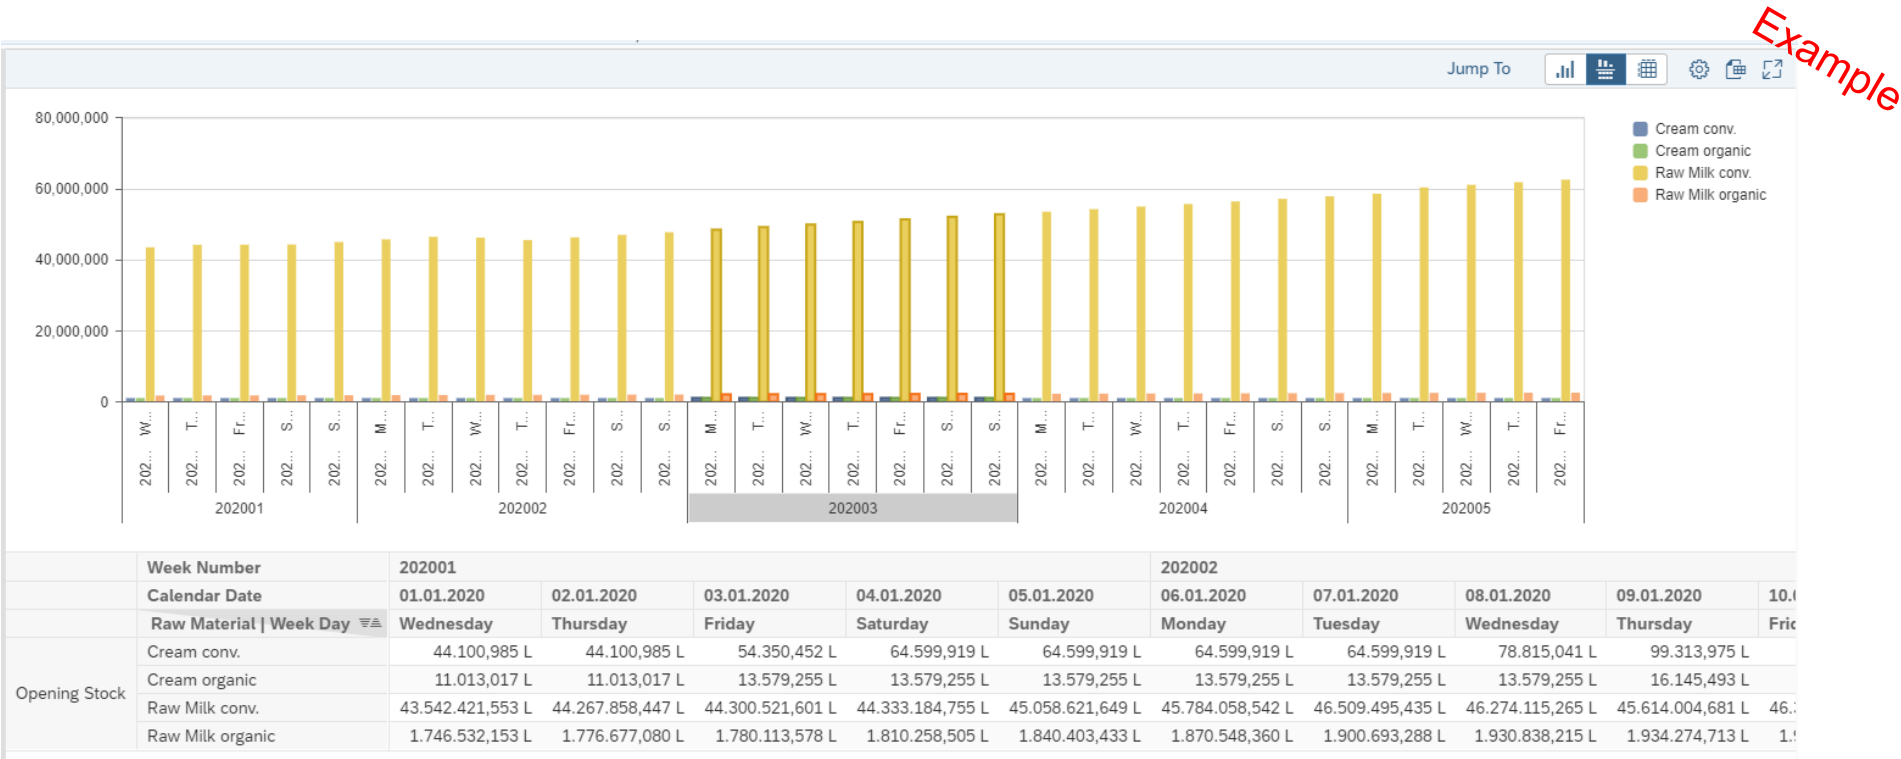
Example

Jump To

80,000,000
60,000,000
40,000,000
20,000,000
0

Cream conv.
Cream organic
Raw Milk conv.
Raw Milk organic

W... T... Fr... S... S... M... T... W... T... Fr... S... S... M... T... W... T... Fr... S... S... M... T... W... T... Fr... S... S... M... T... W... T... Fr...
202... 202... 202... 202... 202... 202... 202... 202... 202... 202... 202... 202... 202... 202... 202... 202... 202... 202... 202... 202... 202... 202... 202... 202... 202... 202... 202... 202... 202... 202... 202...

202001 202002 202003 202004 202005

| | Week Number | 202001 | | | | | 202002 | | | | |
|---|---|---|---|---|---|---|---|---|---|---|---|
| | Calendar Date | 01.01.2020 | 02.01.2020 | 03.01.2020 | 04.01.2020 | 05.01.2020 | 06.01.2020 | 07.01.2020 | 08.01.2020 | 09.01.2020 | 10.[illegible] |
| | Raw Material \| Week Day | Wednesday | Thursday | Friday | Saturday | Sunday | Monday | Tuesday | Wednesday | Thursday | Fri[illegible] |
| Opening Stock | Cream conv. | 44.100,985 L | 44.100,985 L | 54.350,452 L | 64.599,919 L | 64.599,919 L | 64.599,919 L | 64.599,919 L | 78.815,041 L | 99.313,975 L | |
| | Cream organic | 11.013,017 L | 11.013,017 L | 13.579,255 L | 13.579,255 L | 13.579,255 L | 13.579,255 L | 13.579,255 L | 13.579,255 L | 16.145,493 L | |
| | Raw Milk conv. | 43.542.421,553 L | 44.267.858,447 L | 44.300.521,601 L | 44.333.184,755 L | 45.058.621,649 L | 45.784.058,542 L | 46.509.495,435 L | 46.274.115,265 L | 45.614.004,681 L | 46.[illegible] |
| | Raw Milk organic | 1.746.532,153 L | 1.776.677,080 L | 1.780.113,578 L | 1.810.258,505 L | 1.840.403,433 L | 1.870.548,360 L | 1.900.693,288 L | 1.930.838,215 L | 1.934.274,713 L | 1.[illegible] |